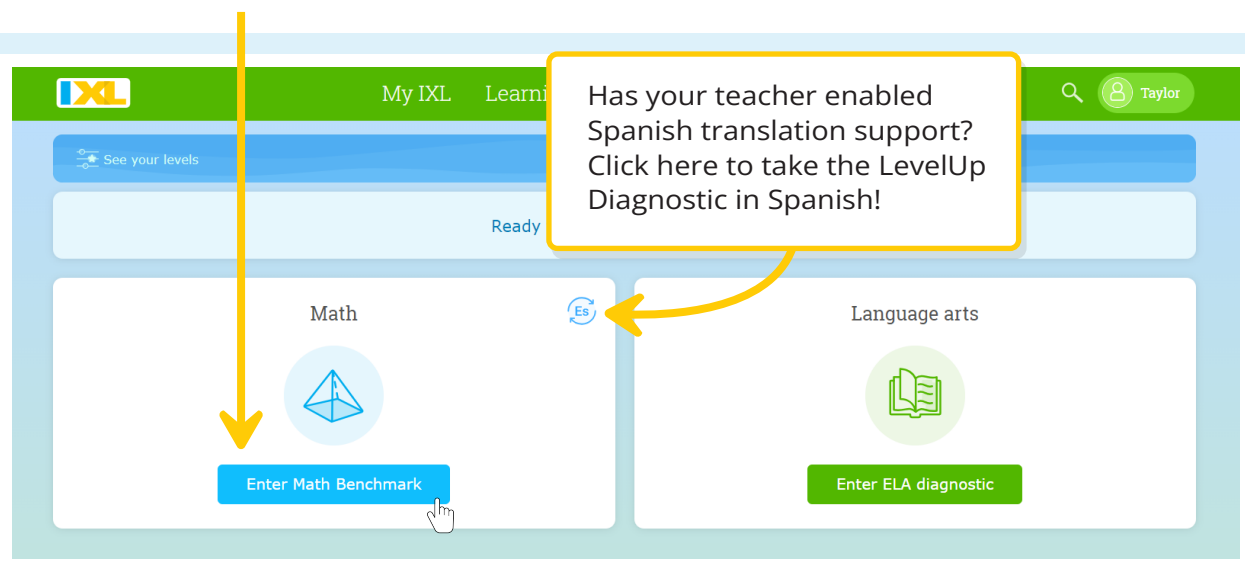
IXL My IXL Learni

Taylor

See your levels

Ready

Has your teacher enabled Spanish translation support? Click here to take the LevelUp Diagnostic in Spanish!

Math

Es

Enter Math Benchmark

Language arts

Enter ELA diagnostic